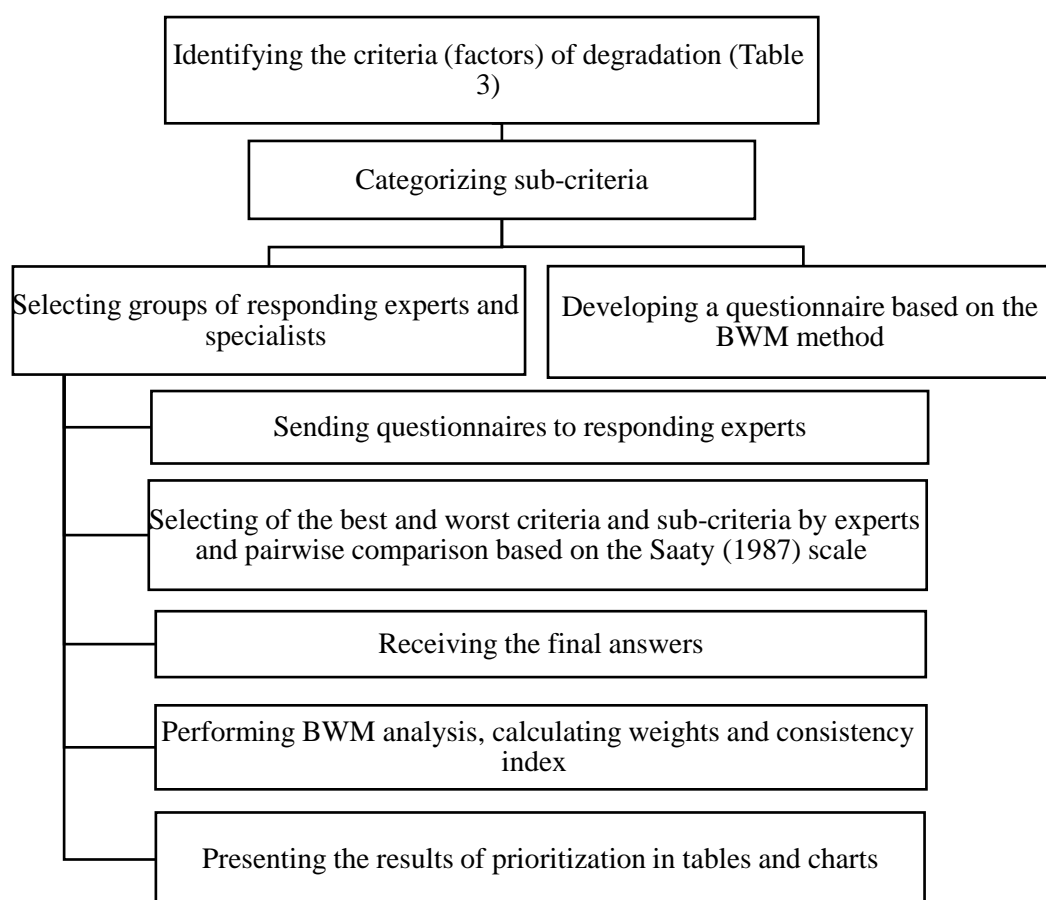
Identifying the criteria (factors) of degradation (Table 3)

Categorizing sub-criteria

Selecting groups of responding experts and specialists

Developing a questionnaire based on the BWM method

Sending questionnaires to responding experts

Selecting of the best and worst criteria and sub-criteria by experts and pairwise comparison based on the Saaty (1987) scale

Receiving the final answers

Performing BWM analysis, calculating weights and consistency index

Presenting the results of prioritization in tables and charts